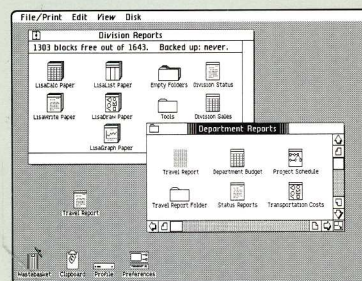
File/Print Edit View Disk

Division Reports

1303 blocks free out of 1643. Backed up: never.

LisaCalc Paper
LisaList Paper
Empty Folders
Division Status
LisaWrite Paper
LisaDraw Paper
Tools
Division Sales
LisaGraph Paper

Department Reports

Travel Report
Department Budget
Project Schedule
Travel Report Folder
Status Reports
Transportation Costs

Travel Report

Wastebasket
Clipboard
Profile
Preferences